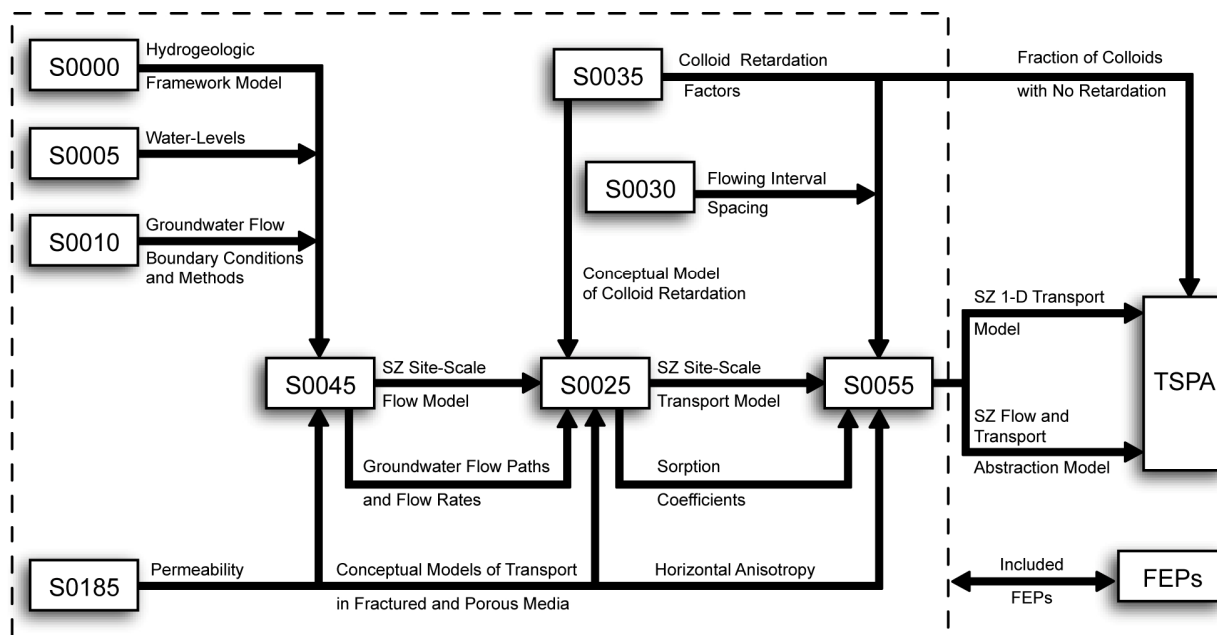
S0000 Hydrogeologic Framework Model

S0005 Water-Levels

S0010 Groundwater Flow Boundary Conditions and Methods

S0035 Colloid Retardation Factors

Fraction of Colloids with No Retardation

S0030 Flowing Interval Spacing

Conceptual Model of Colloid Retardation

SZ 1-D Transport Model

S0045 SZ Site-Scale Flow Model

S0025 SZ Site-Scale Transport Model

S0055

TSPA

SZ Flow and Transport Abstraction Model

Groundwater Flow Paths and Flow Rates

Sorption Coefficients

S0185 Permeability

Conceptual Models of Transport in Fractured and Porous Media

Horizontal Anisotropy

Included FEPs

FEPs